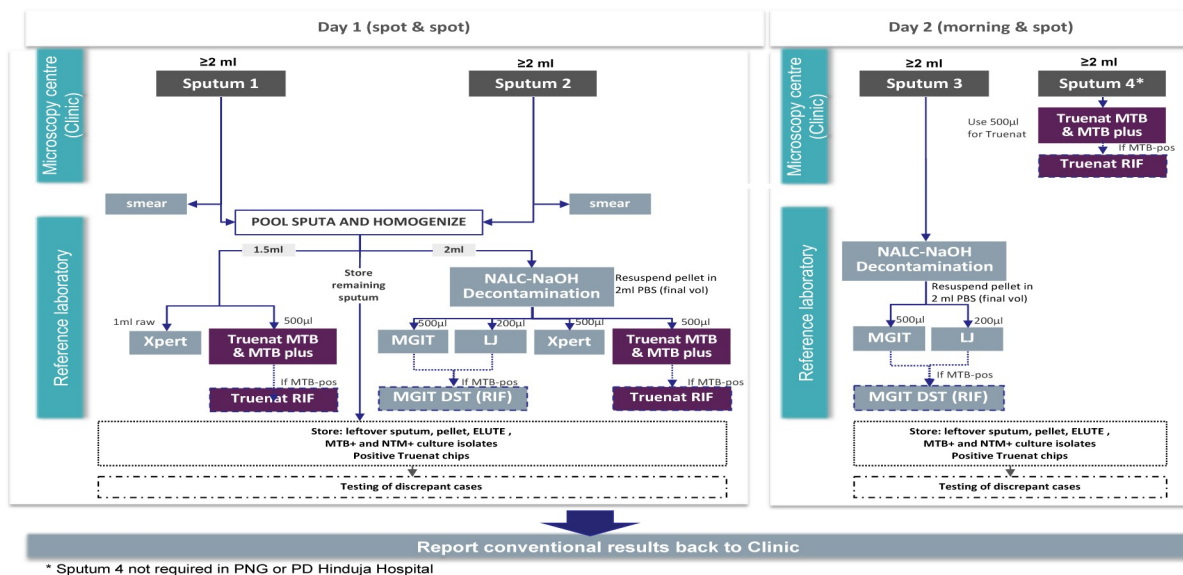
Day 1 (spot & spot)

Day 2 (morning & spot)

Microscopy centre (Clinic)

≥2 ml
Sputum 1

≥2 ml
Sputum 2

smear

POOL SPUTA AND HOMOGENIZE

smear

Reference laboratory

1.5ml

2ml

Store remaining sputum

NALC-NaOH Decontamination

Resuspend pellet in 2ml PBS (final vol)

1ml raw

500µl

Xpert

Truenat MTB & MTB plus

If MTB-pos

Truenat RIF

500µl

200µl

500µl

500µl

MGIT

LJ

Xpert

Truenat MTB & MTB plus

If MTB-pos

MGIT DST (RIF)

If MTB-pos

Truenat RIF

Store: leftover sputum, pellet, ELUTE , MTB+ and NTM+ culture isolates Positive Truenat chips

Testing of discrepant cases

Microscopy centre (Clinic)

≥2 ml
Sputum 3

≥2 ml
Sputum 4*

Use 500µl for Truenat

Truenat MTB & MTB plus

If MTB-pos

Truenat RIF

Reference laboratory

NALC-NaOH Decontamination

Resuspend pellet in 2 ml PBS (final vol)

500µl

200µl

MGIT

LJ

If MTB-pos

MGIT DST (RIF)

Store: leftover sputum, pellet, ELUTE , MTB+ and NTM+ culture isolates Positive Truenat chips

Testing of discrepant cases

Report conventional results back to Clinic

* Sputum 4 not required in PNG or PD Hinduja Hospital